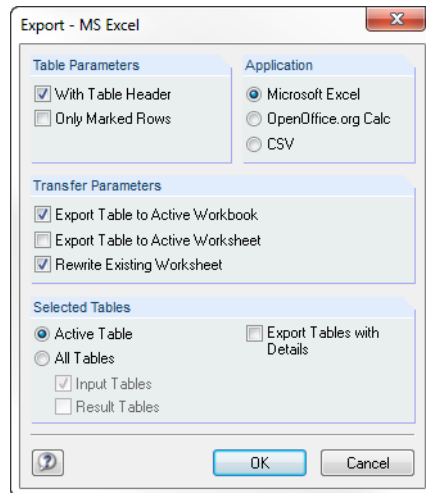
Export - MS Excel

Table Parameters
With Table Header
Only Marked Rows

Application
Microsoft Excel
OpenOffice.org Calc
CSV

Transfer Parameters
Export Table to Active Workbook
Export Table to Active Worksheet
Rewrite Existing Worksheet

Selected Tables
Active Table
All Tables
Input Tables
Result Tables
Export Tables with Details

OK
Cancel